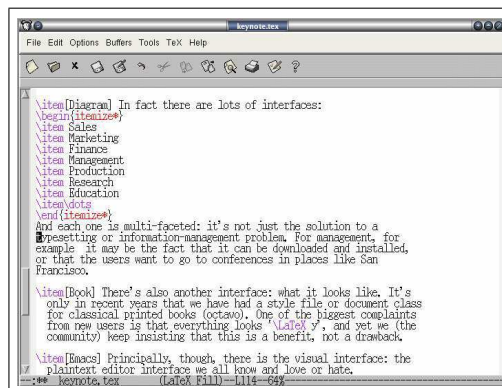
keynote.tex

File Edit Options Buffers Tools TeX Help

\item[Diagram] In fact there are lots of interfaces:
\begin{itemize*}
\item Sales
\item Marketing
\item Finance
\item Management
\item Production
\item Research
\item Education
\item\dots
\end{itemize*}
And each one is multi-faceted: it's not just the solution to a typesetting or information-management problem. For management, for example it may be the fact that it can be downloaded and installed, or that the users want to go to conferences in places like San Francisco.

\item[Book] There's also another interface: what it looks like. It's only in recent years that we have had a style file or document class for classical printed books (octavo). One of the biggest complaints from new users is that everything looks '\LaTeX y', and yet we (the community) keep insisting that this is a benefit, not a drawback.

\item[Emacs] Principally, though, there is the visual interface: the plaintext editor interface we all know and love or hate.

--:** keynote.tex (LaTeX Fill)--L114--64%